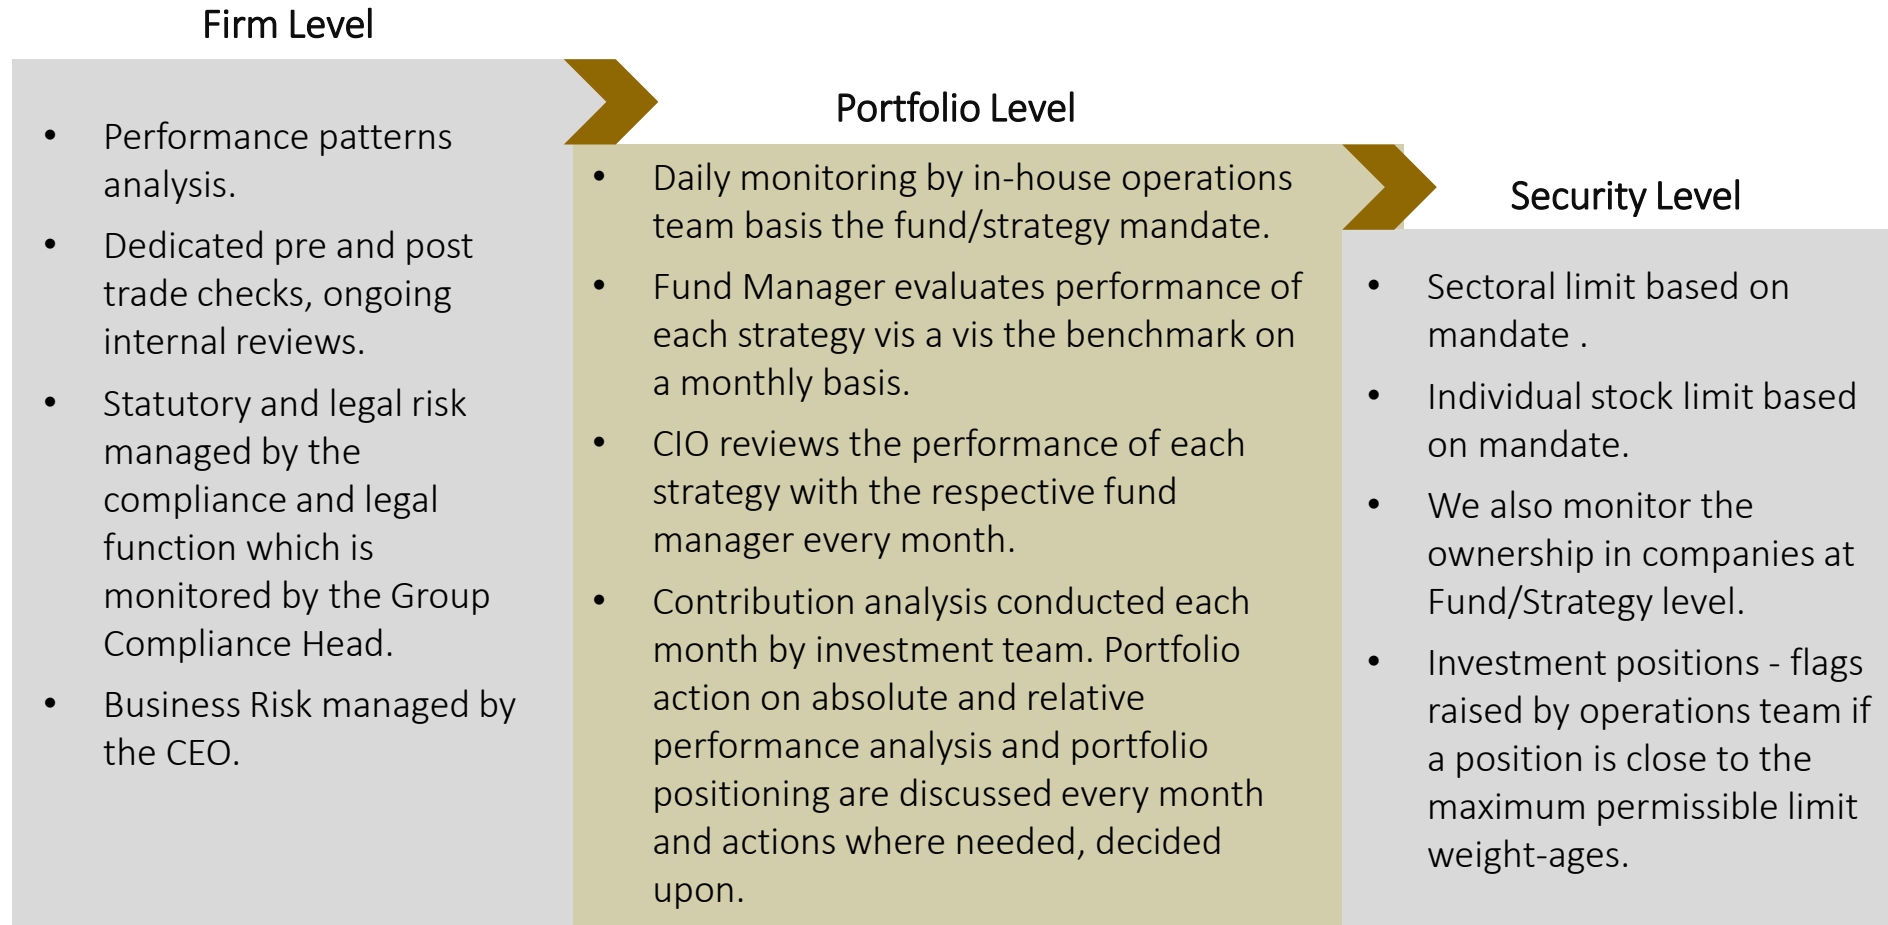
Firm Level

- Performance patterns analysis.
- Dedicated pre and post trade checks, ongoing internal reviews.
- Statutory and legal risk managed by the compliance and legal function which is monitored by the Group Compliance Head.
- Business Risk managed by the CEO.

Portfolio Level

- Daily monitoring by in-house operations team basis the fund/strategy mandate.
- Fund Manager evaluates performance of each strategy vis a vis the benchmark on a monthly basis.
- CIO reviews the performance of each strategy with the respective fund manager every month.
- Contribution analysis conducted each month by investment team. Portfolio action on absolute and relative performance analysis and portfolio positioning are discussed every month and actions where needed, decided upon.

Security Level

- Sectoral limit based on mandate .
- Individual stock limit based on mandate.
- We also monitor the ownership in companies at Fund/Strategy level.
- Investment positions - flags raised by operations team if a position is close to the maximum permissible limit weight-ages.